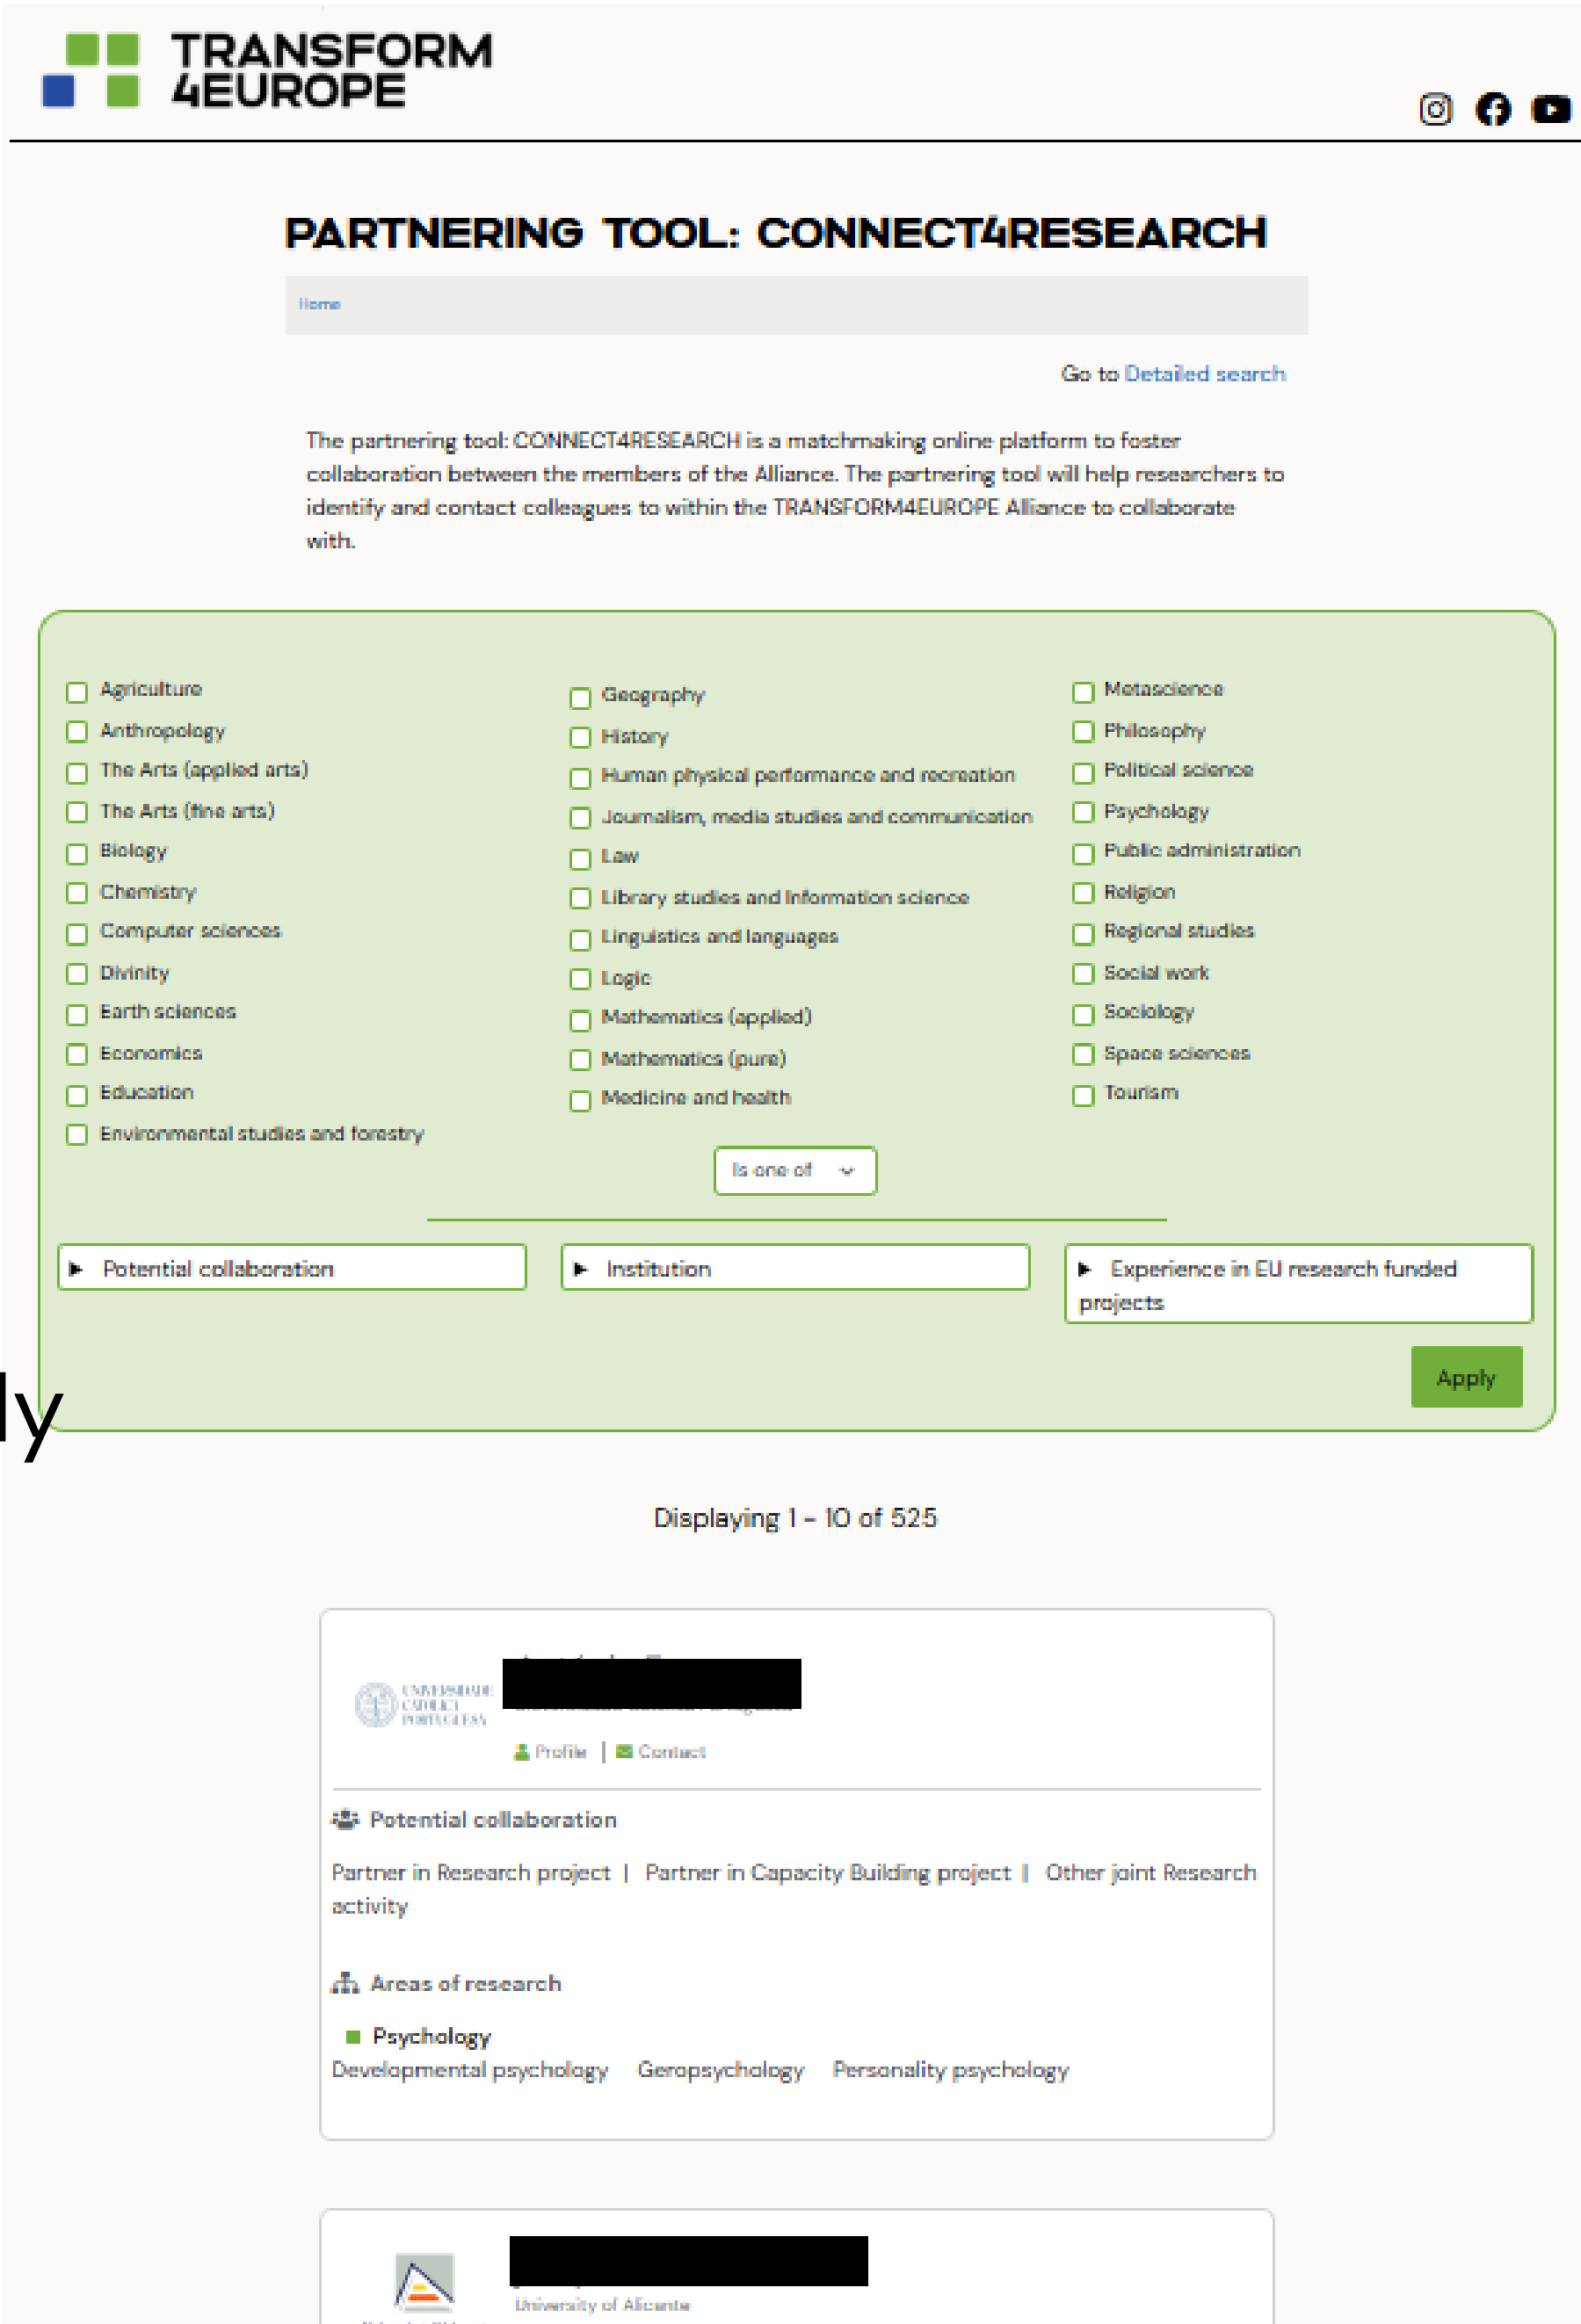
TRANSFORM 4EUROPE

PARTNERING TOOL: CONNECT4RESEARCH

Home

Go to Detailed search

The partnering tool: CONNECT4RESEARCH is a matchmaking online platform to foster collaboration between the members of the Alliance. The partnering tool will help researchers to identify and contact colleagues to within the TRANSFORM4EUROPE Alliance to collaborate with.

Agriculture
Anthropology
The Arts (applied arts)
The Arts (fine arts)
Biology
Chemistry
Computer sciences
Divinity
Earth sciences
Economics
Education
Environmental studies and forestry

Geography
History
Human physical performance and recreation
Journalism, media studies and communication
Law
Library studies and Information science
Linguistics and languages
Logic
Mathematics (applied)
Mathematics (pure)
Medicine and health

Metascience
Philosophy
Political science
Psychology
Public administration
Religion
Regional studies
Social work
Sociology
Space sciences
Tourism

Is one of

Potential collaboration
Institution
Experience in EU research funded projects

Apply

ly

Displaying 1 - 10 of 525

UNIVERSIDADE CATÓLICA PORTUGUESA
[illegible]
Profile | Contact

Potential collaboration

Partner in Research project | Partner in Capacity Building project | Other joint Research activity

Areas of research

Psychology
Developmental psychology Geropsychology Personality psychology

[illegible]
University of Alicante